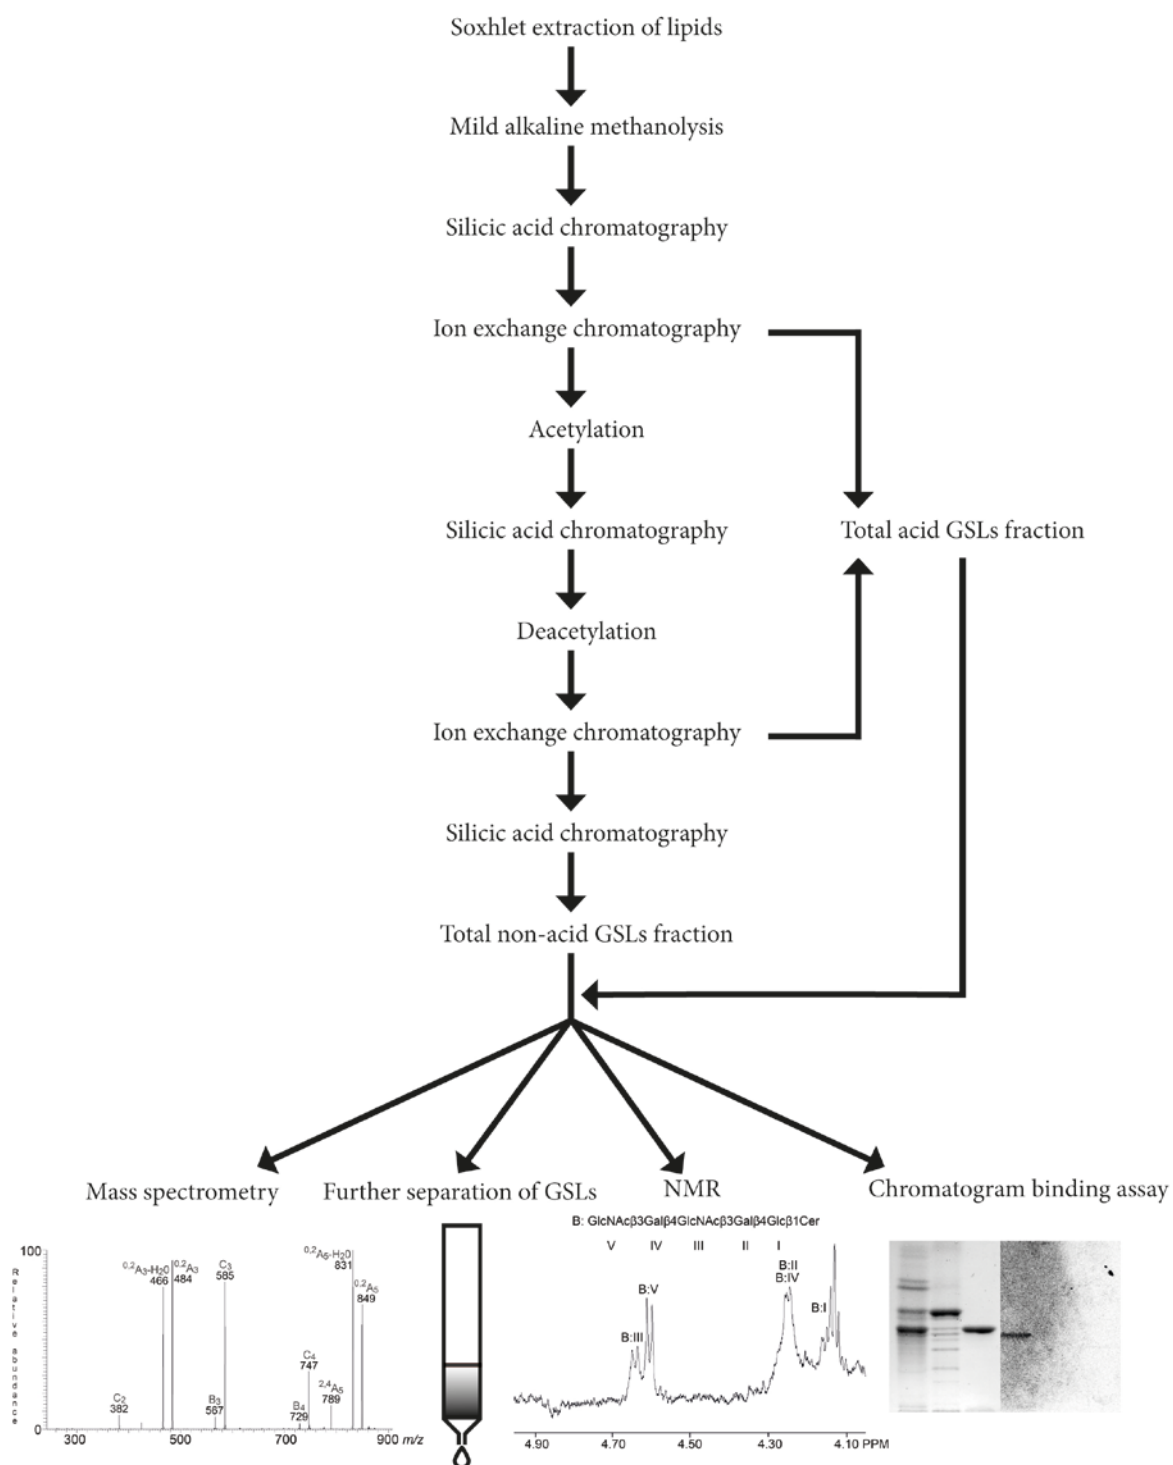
Soxhlet extraction of lipids

Mild alkaline methanolysis

Silicic acid chromatography

Ion exchange chromatography

Acetylation

Silicic acid chromatography

Total acid GSLs fraction

Deacetylation

Ion exchange chromatography

Silicic acid chromatography

Total non-acid GSLs fraction

Mass spectrometry

Further separation of GSLs

NMR

Chromatogram binding assay

100

Relative abundance

$^{0,2}A_3$-$H_2O$ 466

$^{0,2}A_3$ 484

$C_3$ 585

$^{0,2}A_5$-$H_2O$ 831

$^{0,2}A_5$ 849

$C_2$ 382

$B_3$ 567

$C_4$ 747

$B_4$ 729

$^{2,4}A_5$ 789

0

300 500 700 900 $m/z$

B: GlcNAcβ3Galβ4GlcNAcβ3Galβ4Glcβ1Cer

V IV III II I

B:V

B:III

B:II

B:IV

B:I

4.90 4.70 4.50 4.30 4.10 PPM